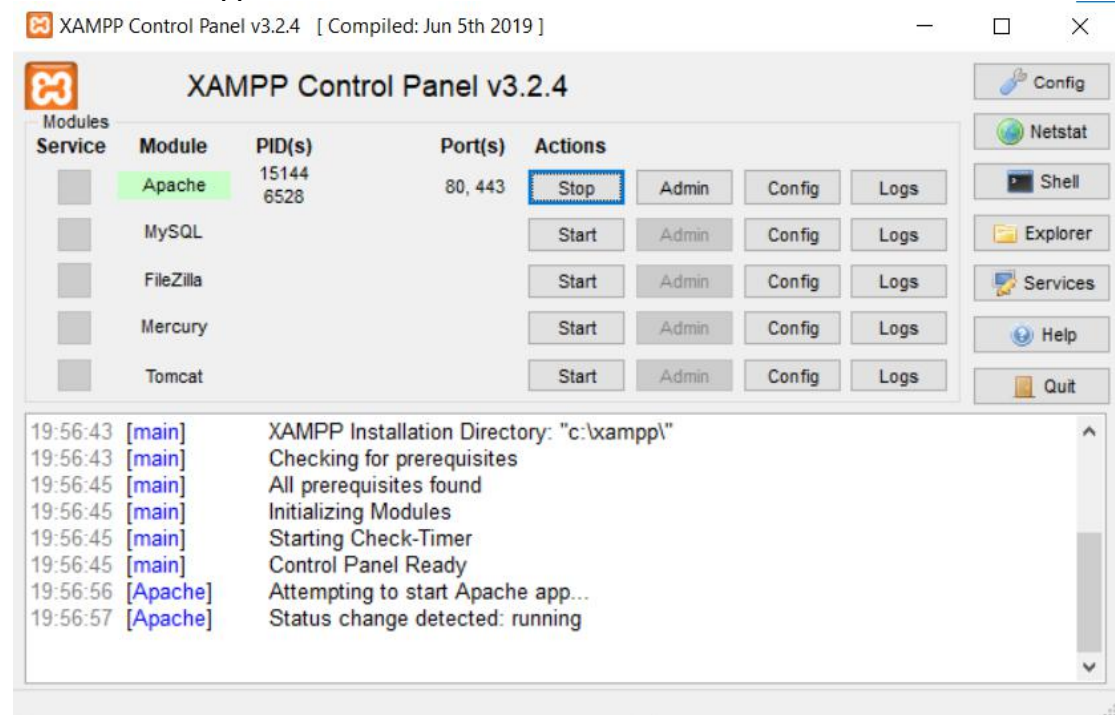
XAMPP Control Panel v3.2.4 [ Compiled: Jun 5th 2019 ]

XAMPP Control Panel v3.2.4

Config
Netstat
Shell
Explorer
Services
Help
Quit

Modules

| Service | Module | PID(s) | Port(s) | Actions | | | |
|---|---|---|---|---|---|---|---|
| | Apache | 15144 6528 | 80, 443 | Stop | Admin | Config | Logs |
| | MySQL | | | Start | Admin | Config | Logs |
| | FileZilla | | | Start | Admin | Config | Logs |
| | Mercury | | | Start | Admin | Config | Logs |
| | Tomcat | | | Start | Admin | Config | Logs |

19:56:43 [main] XAMPP Installation Directory: "c:\xampp\"
19:56:43 [main] Checking for prerequisites
19:56:45 [main] All prerequisites found
19:56:45 [main] Initializing Modules
19:56:45 [main] Starting Check-Timer
19:56:45 [main] Control Panel Ready
19:56:56 [Apache] Attempting to start Apache app...
19:56:57 [Apache] Status change detected: running